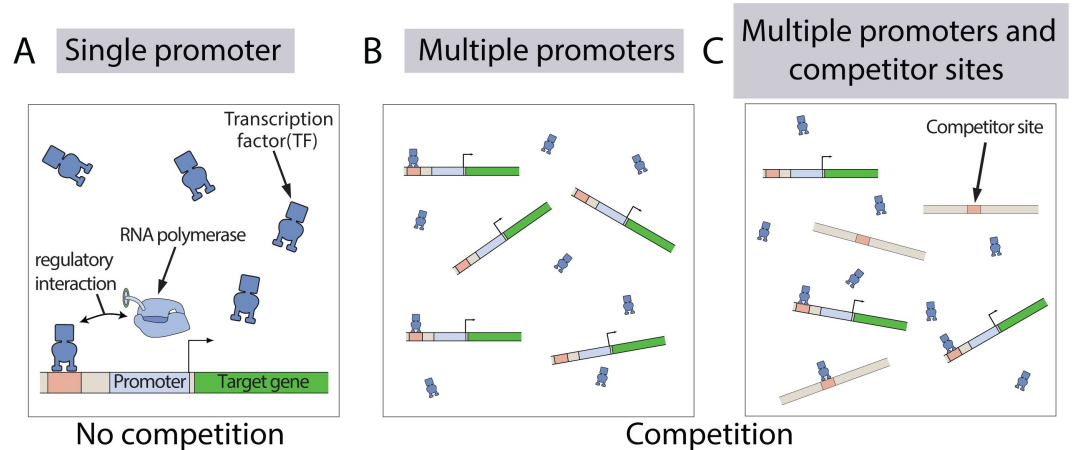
A Single promoter

B Multiple promoters

C Multiple promoters and competitor sites

Transcription factor(TF)

RNA polymerase

regulatory interaction

Promoter

Target gene

Competitor site

No competition

Competition